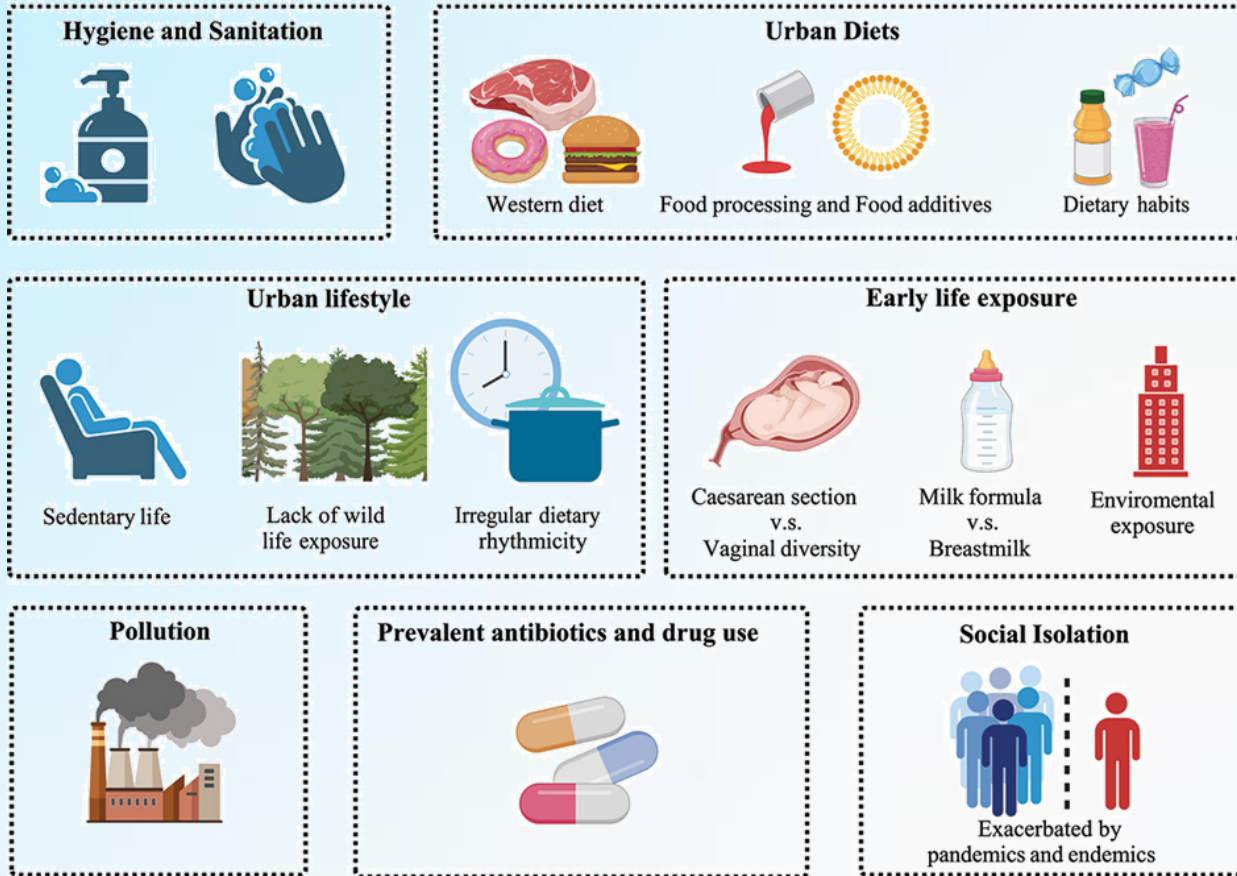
Hygiene and Sanitation

Urban Diets

Western diet

Food processing and Food additives

Dietary habits

Urban lifestyle

Sedentary life

Lack of wild life exposure

Irregular dietary rhythmicity

Early life exposure

Caesarean section v.s. Vaginal diversity

Milk formula v.s. Breastmilk

Enviromental exposure

Pollution

Prevalent antibiotics and drug use

Social Isolation

Exacerbated by pandemics and endemics